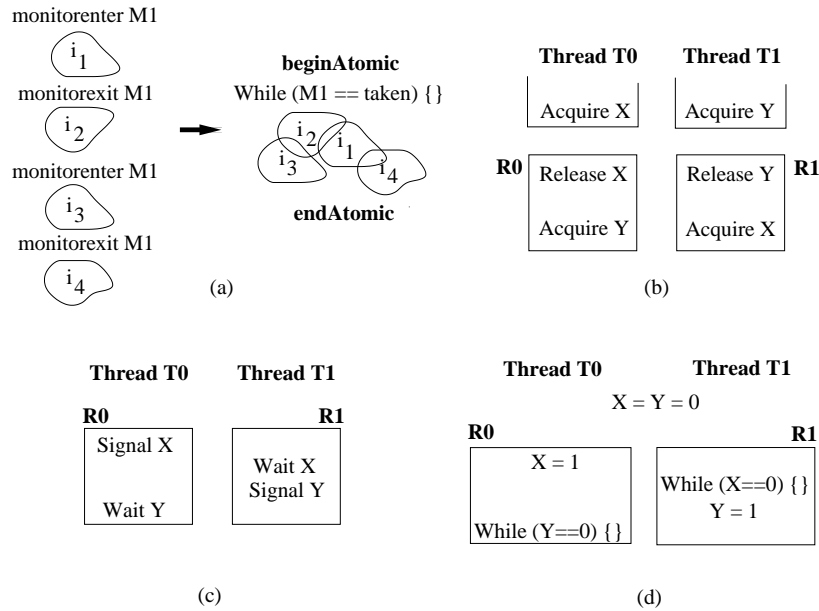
monitorenter M1

$i_1$

monitorexit M1

$i_2$

monitorenter M1

$i_3$

monitorexit M1

$i_4$

**beginAtomic**

While (M1 == taken) { }

$i_2$ $i_1$ $i_3$ $i_4$

**endAtomic**

(a)

**Thread T0**

Acquire X

**R0**

Release X

Acquire Y

**Thread T1**

Acquire Y

**R1**

Release Y

Acquire X

(b)

**Thread T0**

**R0**

Signal X

Wait Y

**Thread T1**

**R1**

Wait X

Signal Y

(c)

**Thread T0**

**Thread T1**

X = Y = 0

**R0**

X = 1

While (Y==0) { }

**R1**

While (X==0) { }

Y = 1

(d)